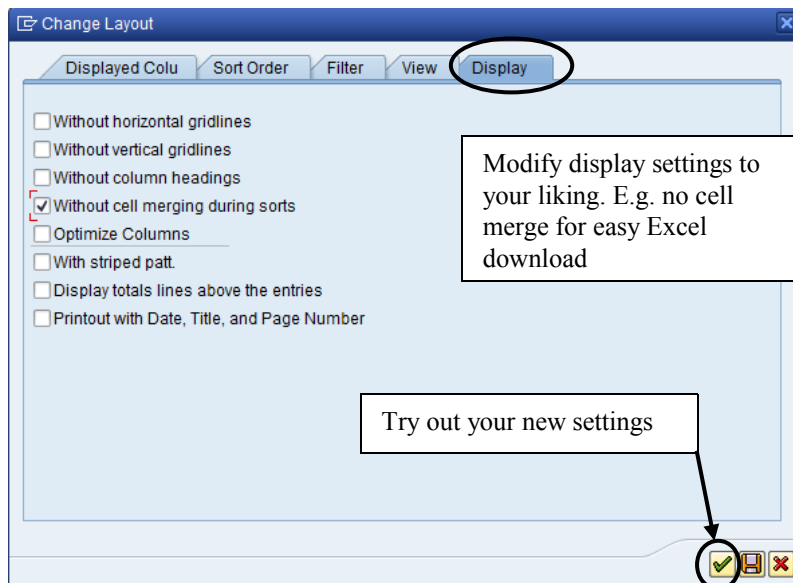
Change Layout

Displayed Colu | Sort Order | Filter | View | Display

Without horizontal gridlines
Without vertical gridlines
Without column headings
Without cell merging during sorts
Optimize Columns
With striped patt.
Display totals lines above the entries
Printout with Date, Title, and Page Number

Modify display settings to your liking. E.g. no cell merge for easy Excel download

Try out your new settings